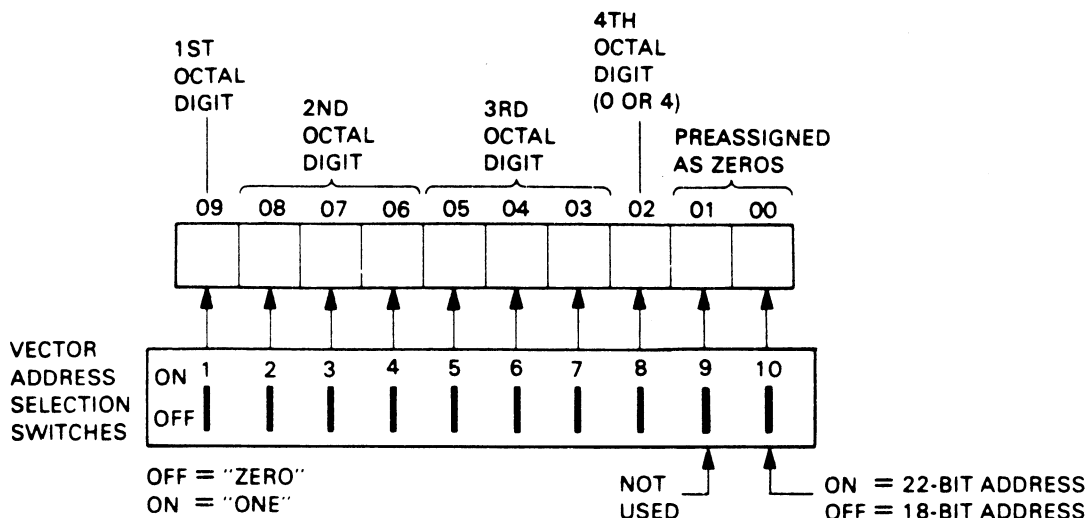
1ST OCTAL DIGIT

2ND OCTAL DIGIT

3RD OCTAL DIGIT

4TH OCTAL DIGIT (0 OR 4)

PREASSIGNED AS ZEROS

09 08 07 06 05 04 03 02 01 00

VECTOR ADDRESS SELECTION SWITCHES

ON 1 2 3 4 5 6 7 8 9 10

OFF

OFF = "ZERO"
ON = "ONE"

NOT USED

ON = 22-BIT ADDRESS
OFF = 18-BIT ADDRESS